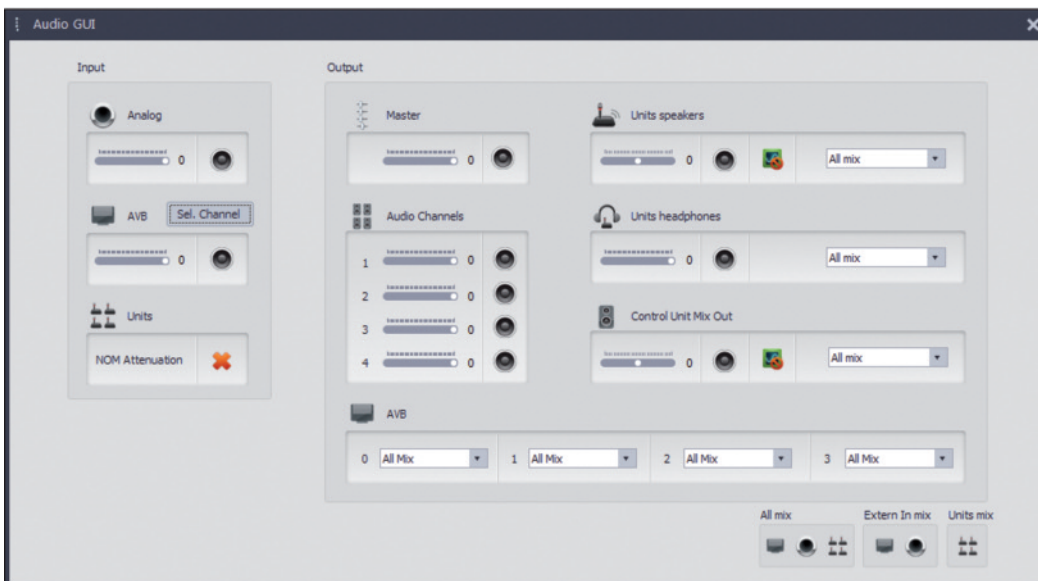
Audio GUI

Input

Analog

0

AVB Sel. Channel

0

Units

NOM Attenuation

Output

Master

0

Audio Channels

1 0

2 0

3 0

4 0

Units speakers

0

All mix

Units headphones

0

All mix

Control Unit Mix Out

0

All mix

AVB

0 All Mix 1 All Mix 2 All Mix 3 All Mix

All mix Extern In mix Units mix